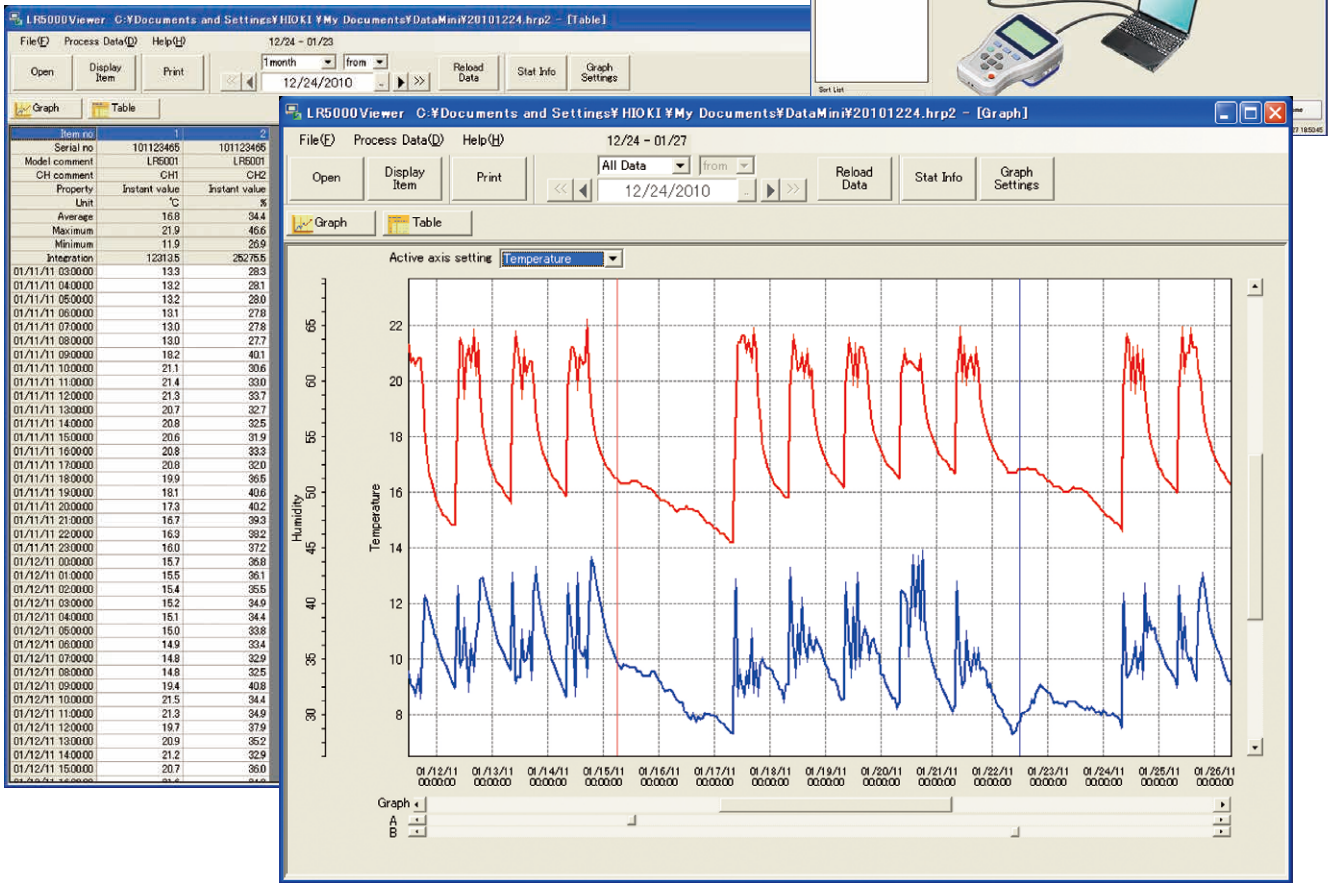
LR5000Viewer C:¥Documents and Settings¥HIOKI¥My Documents¥DataMini¥20101224.hrp2 - [Table]

File(F) Process Data(D) Help(H)

12/24 - 01/23

Open Display Item Print 1month from 12/24/2010 Reload Data Stat Info Graph Settings

Graph Table

| Item no | 1 | 2 |
|---|---|---|
| Serial no | 101123465 | 101123465 |
| Model comment | LR5001 | LR5001 |
| CH comment | CH1 | CH2 |
| Property | Instant value | Instant value |
| Unit | ℃ | % |
| Average | 16.8 | 34.4 |
| Maximum | 21.9 | 46.6 |
| Minimum | 11.9 | 26.9 |
| Integration | 12313.5 | 25275.5 |
| 01/11/11 03:00:00 | 13.3 | 28.3 |
| 01/11/11 04:00:00 | 13.2 | 28.1 |
| 01/11/11 05:00:00 | 13.2 | 28.0 |
| 01/11/11 06:00:00 | 13.1 | 27.8 |
| 01/11/11 07:00:00 | 13.0 | 27.8 |
| 01/11/11 08:00:00 | 13.0 | 27.7 |
| 01/11/11 09:00:00 | 18.2 | 40.1 |
| 01/11/11 10:00:00 | 21.1 | 30.6 |
| 01/11/11 11:00:00 | 21.4 | 33.0 |
| 01/11/11 12:00:00 | 21.3 | 33.7 |
| 01/11/11 13:00:00 | 20.7 | 32.7 |
| 01/11/11 14:00:00 | 20.8 | 32.5 |
| 01/11/11 15:00:00 | 20.6 | 31.9 |
| 01/11/11 16:00:00 | 20.8 | 33.3 |
| 01/11/11 17:00:00 | 20.8 | 32.0 |
| 01/11/11 18:00:00 | 19.9 | 36.5 |
| 01/11/11 19:00:00 | 18.1 | 40.6 |
| 01/11/11 20:00:00 | 17.3 | 40.2 |
| 01/11/11 21:00:00 | 16.7 | 39.3 |
| 01/11/11 22:00:00 | 16.3 | 38.2 |
| 01/11/11 23:00:00 | 16.0 | 37.2 |
| 01/12/11 00:00:00 | 15.7 | 36.8 |
| 01/12/11 01:00:00 | 15.5 | 36.1 |
| 01/12/11 02:00:00 | 15.4 | 35.5 |
| 01/12/11 03:00:00 | 15.2 | 34.9 |
| 01/12/11 04:00:00 | 15.1 | 34.4 |
| 01/12/11 05:00:00 | 15.0 | 33.8 |
| 01/12/11 06:00:00 | 14.9 | 33.4 |
| 01/12/11 07:00:00 | 14.8 | 32.9 |
| 01/12/11 08:00:00 | 14.8 | 32.5 |
| 01/12/11 09:00:00 | 19.4 | 40.8 |
| 01/12/11 10:00:00 | 21.5 | 34.4 |
| 01/12/11 11:00:00 | 21.3 | 34.9 |
| 01/12/11 12:00:00 | 19.7 | 37.9 |
| 01/12/11 13:00:00 | 20.9 | 35.2 |
| 01/12/11 14:00:00 | 21.2 | 32.9 |
| 01/12/11 15:00:00 | 20.7 | 36.0 |

Sort List

LR5000Viewer C:¥Documents and Settings¥HIOKI¥My Documents¥DataMini¥20101224.hrp2 - [Graph]

File(F) Process Data(D) Help(H)

12/24 - 01/27

Open Display Item Print All Data from 12/24/2010 Reload Data Stat Info Graph Settings

Graph Table

Active axis setting Temperature

Humidity 65 60 55 50 45 40 35 30

Temperature 22 20 18 16 14 12 10 8

01/12/11 00:00:00 01/13/11 00:00:00 01/14/11 00:00:00 01/15/11 00:00:00 01/16/11 00:00:00 01/17/11 00:00:00 01/18/11 00:00:00 01/19/11 00:00:00 01/20/11 00:00:00 01/21/11 00:00:00 01/22/11 00:00:00 01/23/11 00:00:00 01/24/11 00:00:00 01/25/11 00:00:00 01/26/11 00:00:00

Graph
A
B